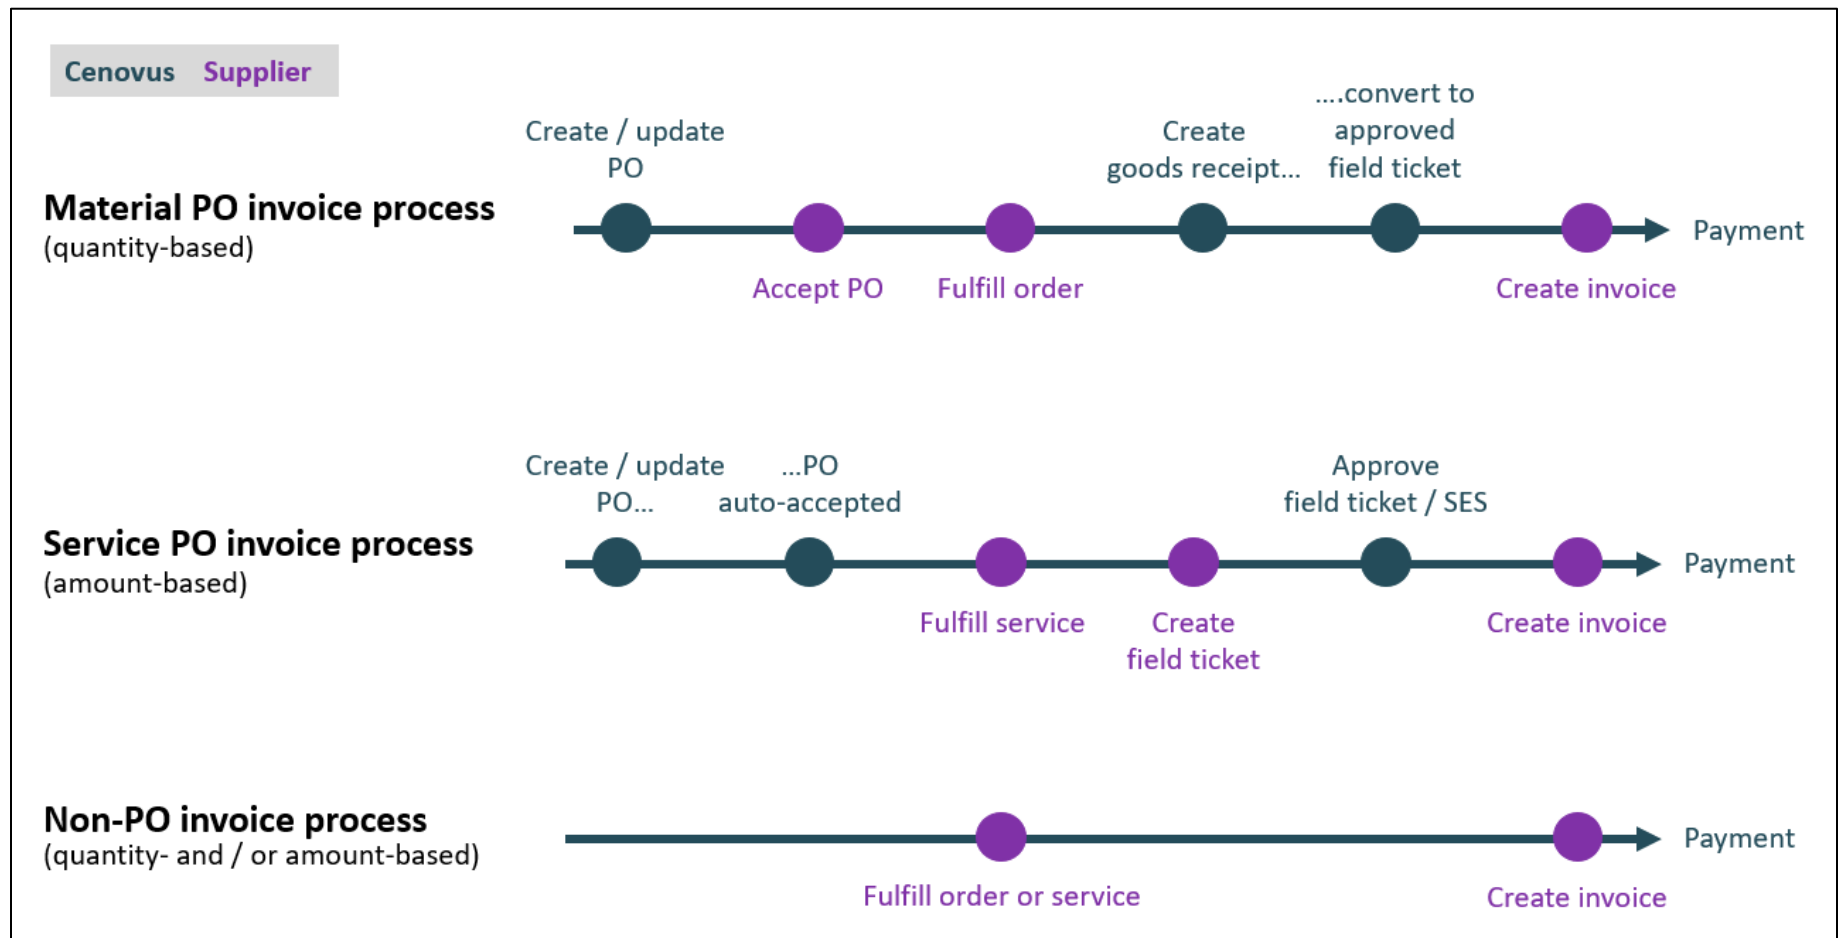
Cenovus Supplier

Material PO invoice process
(quantity-based)

Create / update PO

Accept PO

Fulfill order

Create goods receipt...

....convert to approved field ticket

Create invoice

Payment

Service PO invoice process
(amount-based)

Create / update PO...

...PO auto-accepted

Fulfill service

Create field ticket

Approve field ticket / SES

Create invoice

Payment

Non-PO invoice process
(quantity- and / or amount-based)

Fulfill order or service

Create invoice

Payment